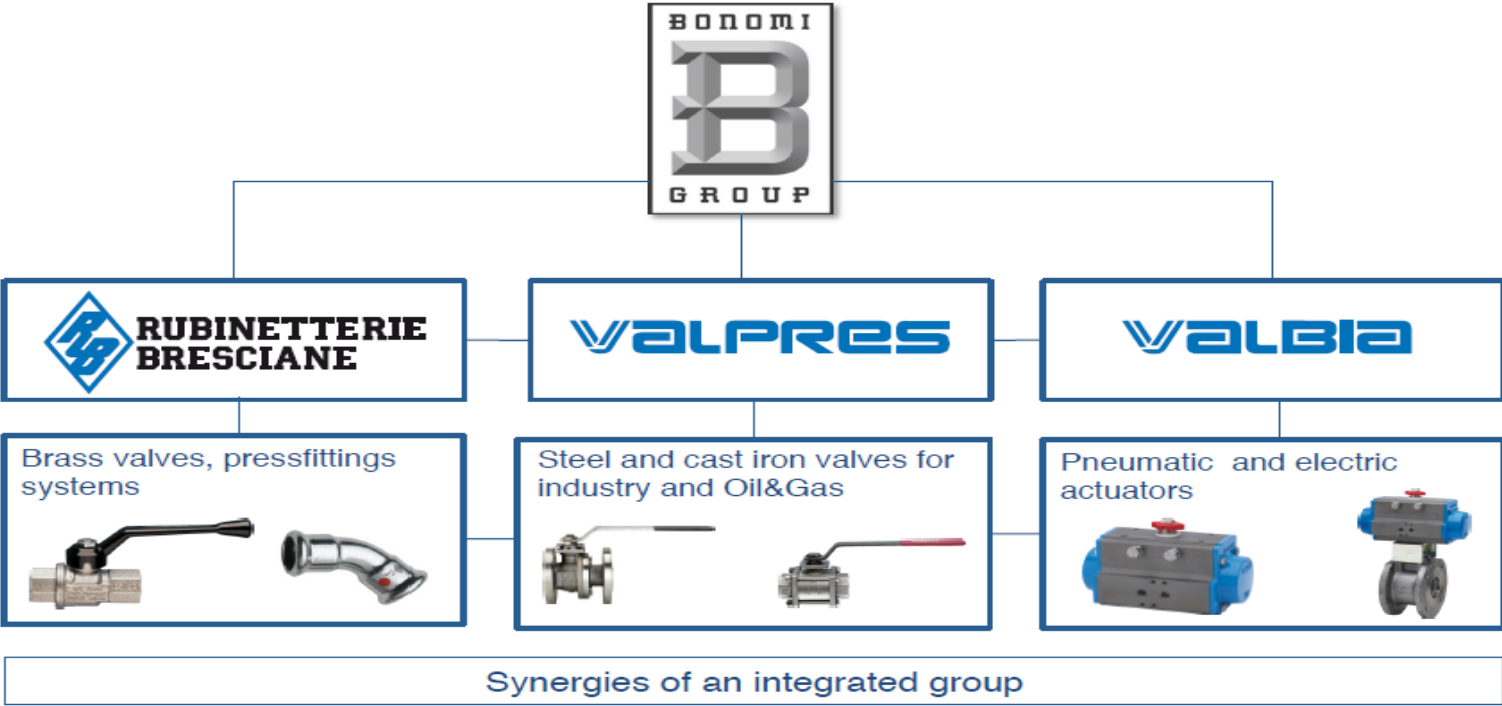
BONOMI
B
GROUP

RB
RUBINETTERIE BRESCIANE

VALPRES

VALBIA

Brass valves, pressfittings systems

Steel and cast iron valves for industry and Oil&Gas

Pneumatic and electric actuators

Synergies of an integrated group